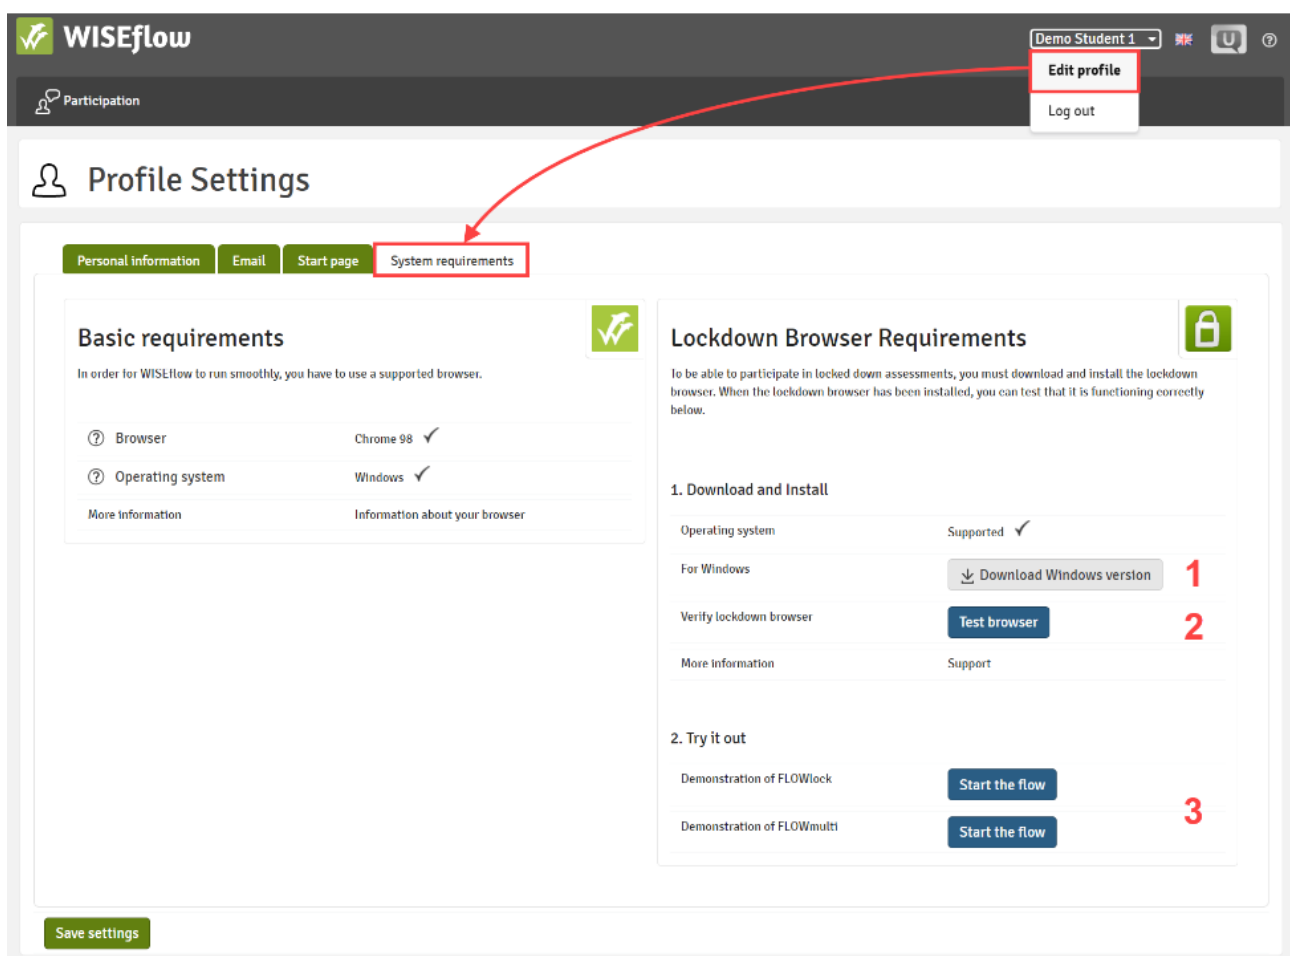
WISEflow

Demo Student 1

Edit profile

Log out

Participation

Profile Settings

Personal information | Email | Start page | System requirements

Basic requirements

In order for WISEflow to run smoothly, you have to use a supported browser.

| | |
|---|---|
| Browser | Chrome 98 ✓ |
| Operating system | Windows ✓ |
| More information | Information about your browser |

Lockdown Browser Requirements

To be able to participate in locked down assessments, you must download and install the lockdown browser. When the lockdown browser has been installed, you can test that it is functioning correctly below.

1. Download and Install

| | |
|---|---|
| Operating system | Supported ✓ |
| For Windows | Download Windows version |
| Verify lockdown browser | Test browser |
| More information | Support |

1

2

2. Try it out

| | |
|---|---|
| Demonstration of FLOWlock | Start the flow |
| Demonstration of FLOWmulti | Start the flow |

3

Save settings